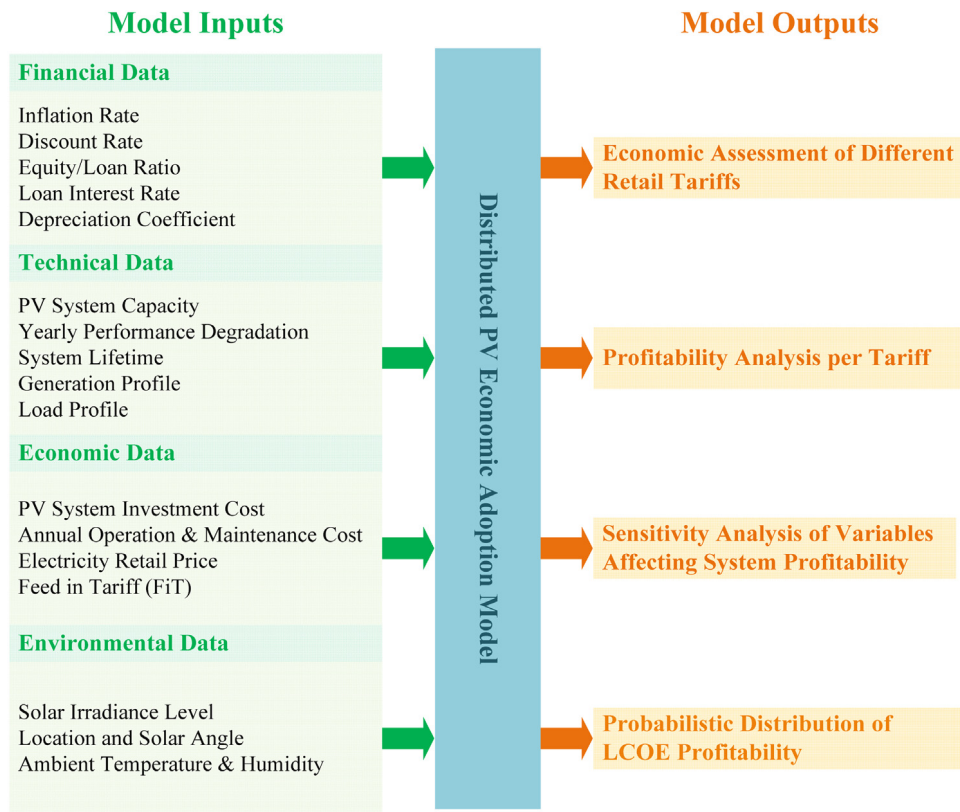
Model Inputs

Financial Data

Inflation Rate
Discount Rate
Equity/Loan Ratio
Loan Interest Rate
Depreciation Coefficient

Technical Data

PV System Capacity
Yearly Performance Degradation
System Lifetime
Generation Profile
Load Profile

Economic Data

PV System Investment Cost
Annual Operation & Maintenance Cost
Electricity Retail Price
Feed in Tariff (FiT)

Environmental Data

Solar Irradiance Level
Location and Solar Angle
Ambient Temperature & Humidity

Distributed PV Economic Adoption Model

Model Outputs

Economic Assessment of Different Retail Tariffs

Profitability Analysis per Tariff

Sensitivity Analysis of Variables Affecting System Profitability

Probabilistic Distribution of LCOE Profitability